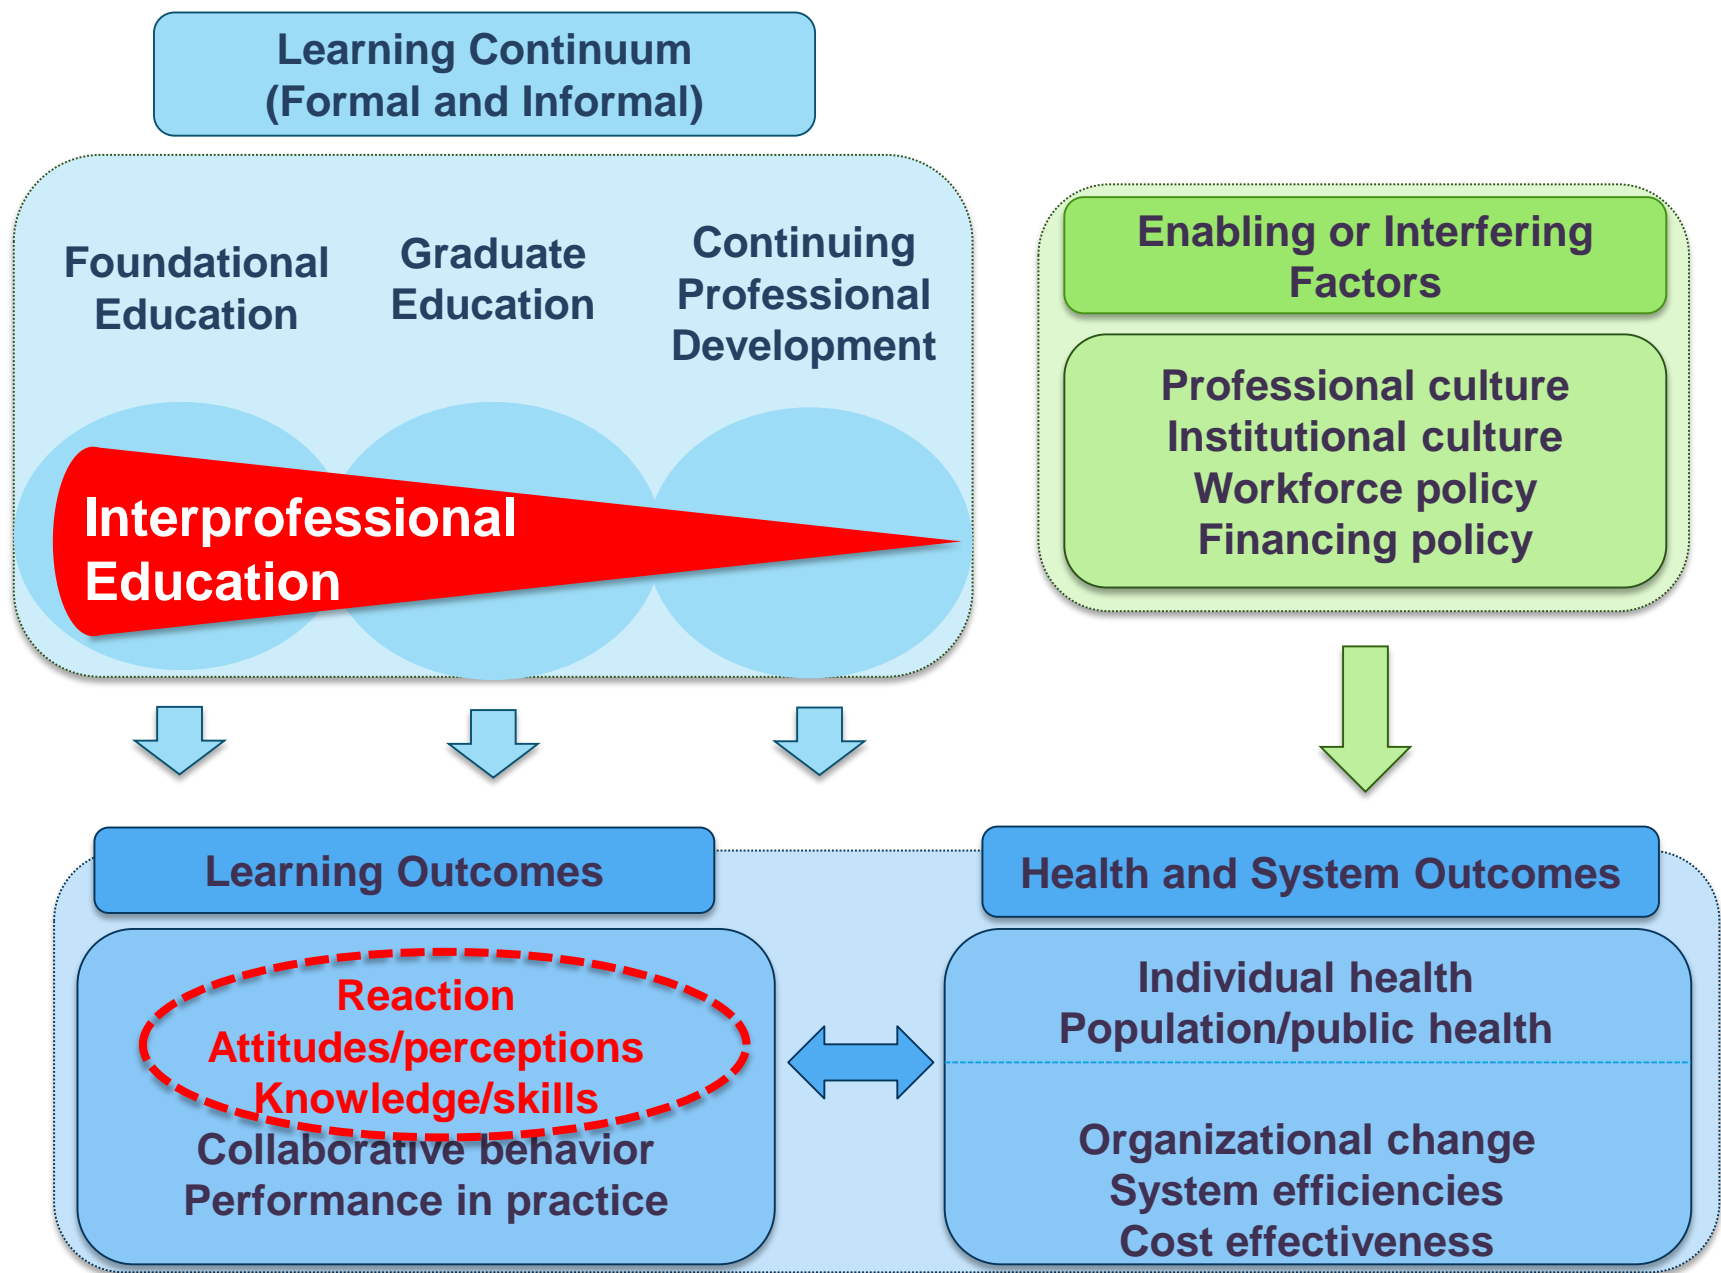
Learning Continuum (Formal and Informal)

Foundational Education

Graduate Education

Continuing Professional Development

Interprofessional Education

Enabling or Interfering Factors

Professional culture
Institutional culture
Workforce policy
Financing policy

Learning Outcomes

Reaction
Attitudes/perceptions
Knowledge/skills
Collaborative behavior
Performance in practice

Health and System Outcomes

Individual health
Population/public health

Organizational change
System efficiencies
Cost effectiveness